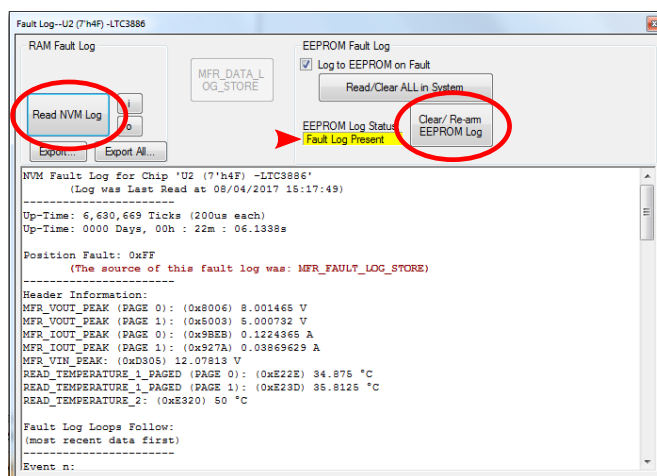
Fault Log--U2 (7'h4F) -LTC3886

RAM Fault Log

Read NVM Log

i

o

Export...

Export All...

MFR_DATA_LOG_STORE

EEPROM Fault Log

Log to EEPROM on Fault

Read/Clear ALL in System

EEPROM Log Status

Fault Log Present

Clear/ Re-arm EEPROM Log

NVM Fault Log for Chip 'U2 (7'h4F) -LTC3886'
(Log was Last Read at 08/04/2017 15:17:49)
-----------------------
Up-Time: 6,630,669 Ticks (200us each)
Up-Time: 0000 Days, 00h : 22m : 06.1338s

Position Fault: 0xFF
(The source of this fault log was: MFR_FAULT_LOG_STORE)
-----------------------
Header Information:
MFR_VOUT_PEAK (PAGE 0): (0x8006) 8.001465 V
MFR_VOUT_PEAK (PAGE 1): (0x5003) 5.000732 V
MFR_IOUT_PEAK (PAGE 0): (0x9BEB) 0.1224365 A
MFR_IOUT_PEAK (PAGE 1): (0x927A) 0.03869629 A
MFR_VIN_PEAK: (0xD305) 12.07813 V
READ_TEMPERATURE_1_PAGED (PAGE 0): (0xE22E) 34.875 °C
READ_TEMPERATURE_1_PAGED (PAGE 1): (0xE23D) 35.8125 °C
READ_TEMPERATURE_2: (0xE320) 50 °C

Fault Log Loops Follow:
(most recent data first)
-----------------------
Event n: